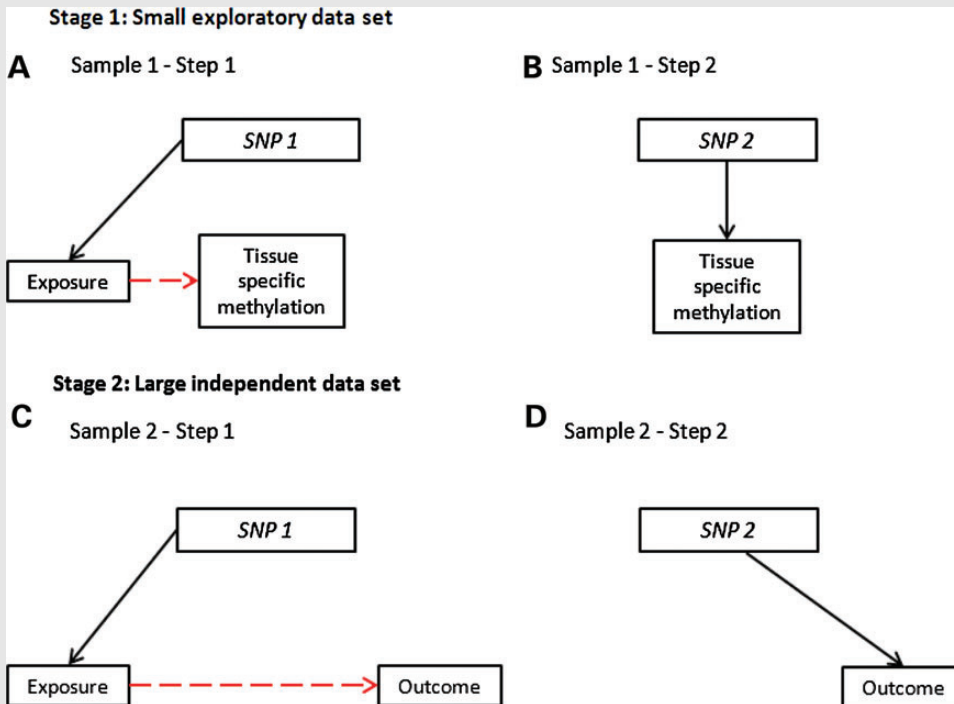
Stage 1: Small exploratory data set

A Sample 1 - Step 1

SNP 1

Exposure

Tissue specific methylation

B Sample 1 - Step 2

SNP 2

Tissue specific methylation

Stage 2: Large independent data set

C Sample 2 - Step 1

SNP 1

Exposure

Outcome

D Sample 2 - Step 2

SNP 2

Outcome